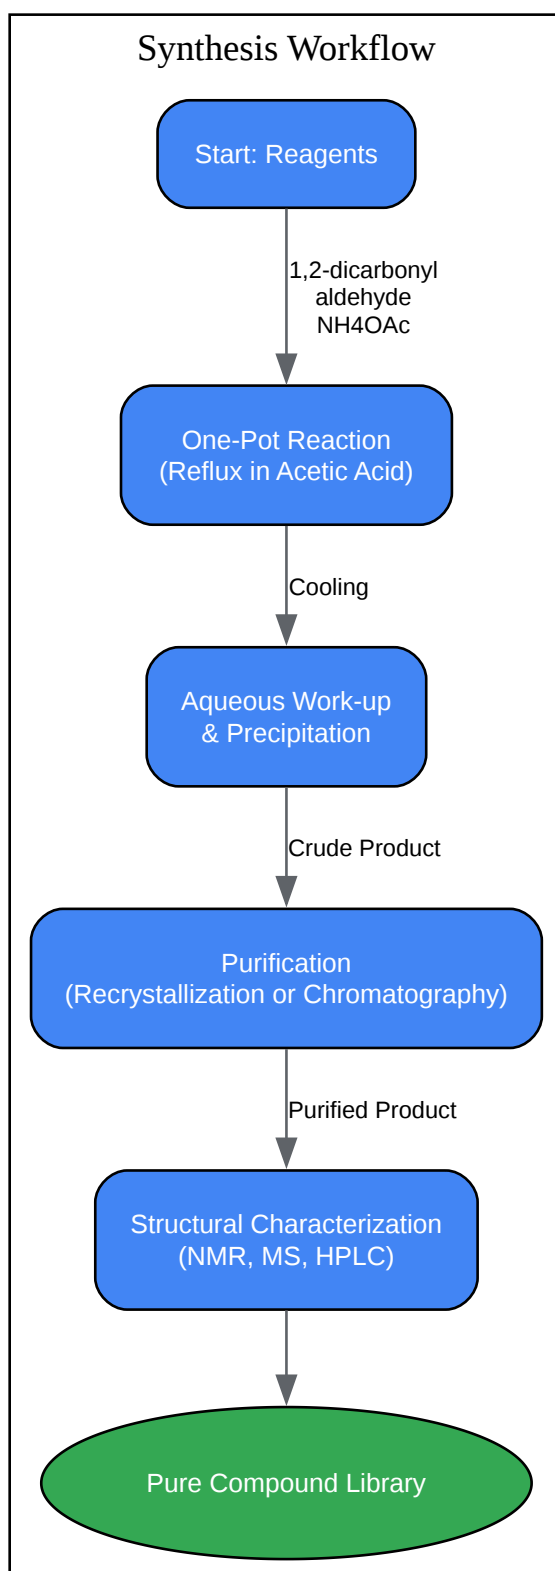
Synthesis Workflow

Start: Reagents

1,2-dicarbonyl
aldehyde
NH4OAc

One-Pot Reaction
(Reflux in Acetic Acid)

Cooling

Aqueous Work-up
& Precipitation

Crude Product

Purification
(Recrystallization or Chromatography)

Purified Product

Structural Characterization
(NMR, MS, HPLC)

Pure Compound Library